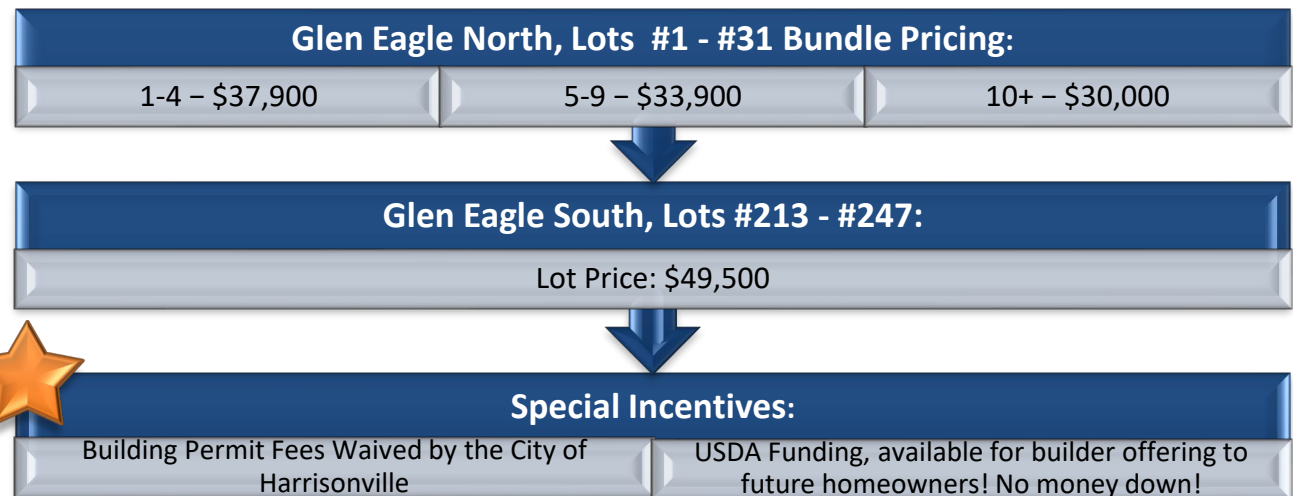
Glen Eagle North, Lots #1 - #31 Bundle Pricing:

1-4 – \$37,900

5-9 – \$33,900

10+ – \$30,000

Glen Eagle South, Lots #213 - #247:

Lot Price: \$49,500

Special Incentives:

Building Permit Fees Waived by the City of Harrisonville

USDA Funding, available for builder offering to future homeowners! No money down!